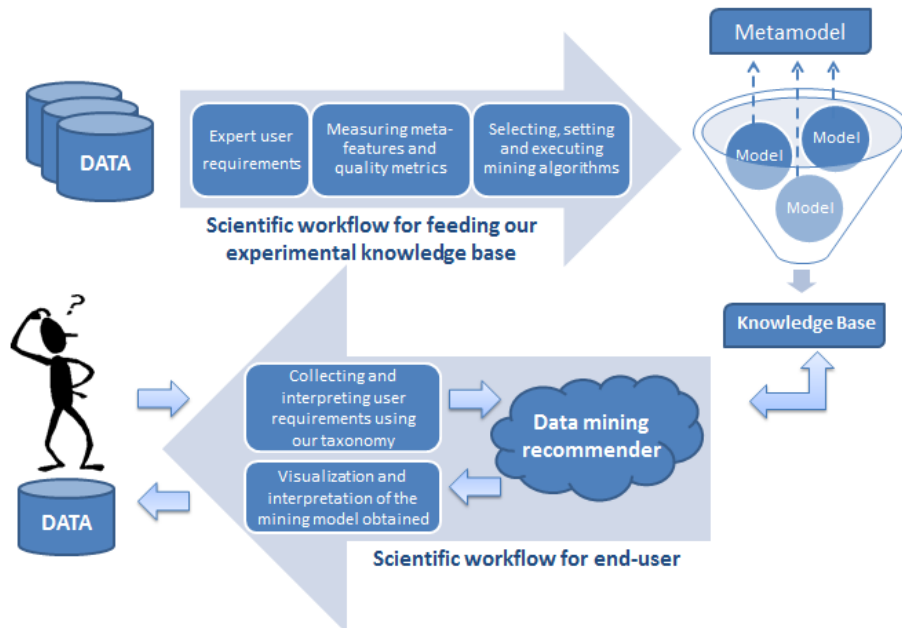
Metamodel

DATA

Expert user requirements

Measuring meta-features and quality metrics

Selecting, setting and executing mining algorithms

Model

Model

Model

Scientific workflow for feeding our experimental knowledge base

?

Knowledge Base

Collecting and interpreting user requirements using our taxonomy

Data mining recommender

Visualization and interpretation of the mining model obtained

DATA

Scientific workflow for end-user